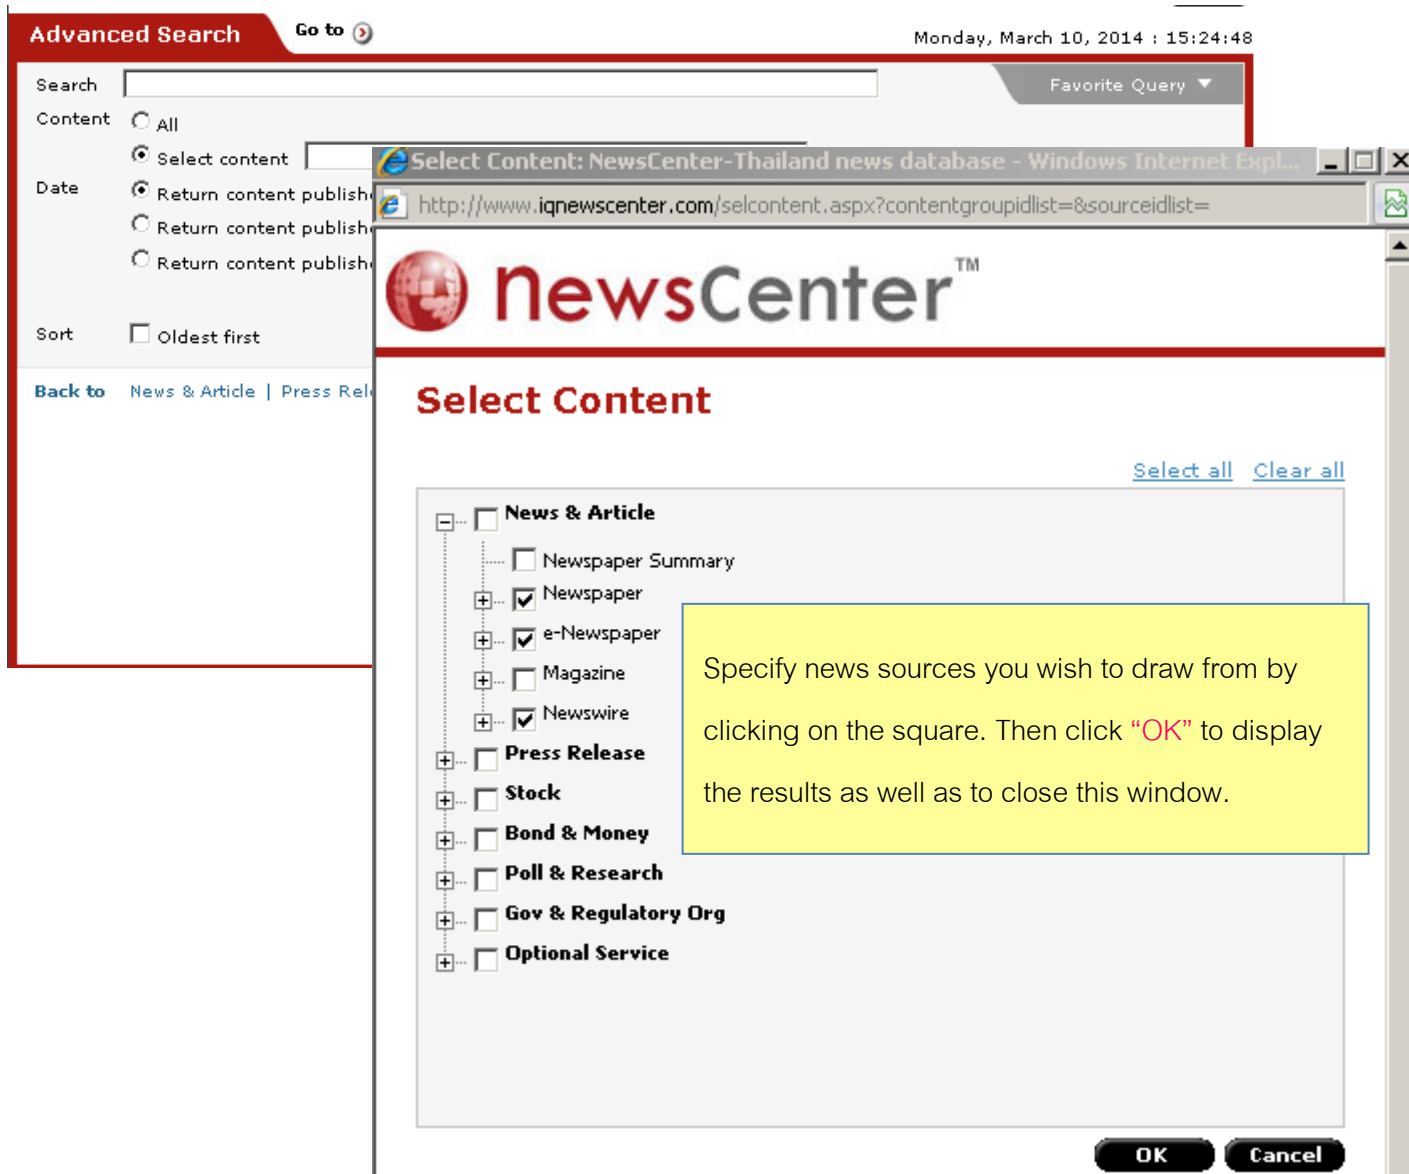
Advanced Search Go to

Monday, March 10, 2014 : 15:24:48

Search

Favorite Query

Content All

Select content

Date Return content publish

Return content publish

Return content publish

Sort Oldest first

Back to News & Article | Press Rel

Select Content: NewsCenter-Thailand news database - Windows Internet Expl...

http://www.iqnewscenter.com/selcontent.aspx?contentgroupidlist=&sourceidlist=

NewsCenter™

Select Content

Select all Clear all

News & Article

Newspaper Summary

Newspaper

e-Newspaper

Magazine

Newswire

Press Release

Stock

Bond & Money

Poll & Research

Gov & Regulatory Org

Optional Service

Specify news sources you wish to draw from by clicking on the square. Then click “OK” to display the results as well as to close this window.

OK Cancel